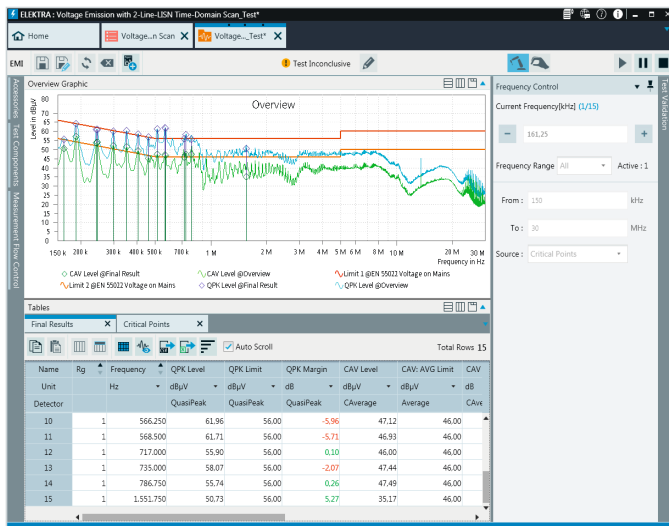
ELEKTRA : Voltage Emission with 2-Line-LISN Time-Domain Scan_Test*

Home | Voltage...n Scan | Voltage..._Test*

EMI

Test Inconclusive

Overview Graphic

Overview

Level in dBµV

90 85 80 75 70 65 60 55 50 45 40 35 30 25 20 15 10

150 k 200 k 300 k 400 k 500 k 700 k 1 M 2 M 3 M 4 M 5 M 6 M 8 M 10 M 20 M 30 M

Frequency in Hz

CAV Level @Final Result
CAV Level @Overview
Limit 1 @EN 55022 Voltage on Mains
Limit 2 @EN 55022 Voltage on Mains
QPK Level @Final Result
QPK Level @Overview

Accessories | Test Components | Measurement Flow Control

Frequency Control

Current Frequency[kHz] (1/15)

161,25

Frequency Range All | Active : 1

From : 150 kHz

To : 30 MHz

Source : Critical Points

Test Validation

Tables

Final Results | Critical Points

Auto Scroll

Total Rows 15

| Name | Rg | Frequency | QPK Level | QPK Limit | QPK Margin | CAV Level | CAV: AVG Limit | CAV |
|---|---|---|---|---|---|---|---|---|
| Unit | | Hz | dBµV | dBµV | dB | dBµV | dBµV | |
| Detector | | | QuasiPeak | QuasiPeak | QuasiPeak | CAverage | Average | CAve |
| 10 | 1 | 566.250 | 61.96 | 56.00 | -5.96 | 47.12 | 46.00 | |
| 11 | 1 | 568.500 | 61.71 | 56.00 | -5.71 | 46.93 | 46.00 | |
| 12 | 1 | 717.000 | 55.90 | 56.00 | 0.10 | 46.00 | 46.00 | |
| 13 | 1 | 735.000 | 58.07 | 56.00 | -2.07 | 47.44 | 46.00 | |
| 14 | 1 | 786.750 | 55.74 | 56.00 | 0.26 | 47.49 | 46.00 | |
| 15 | 1 | 1.551.750 | 50.73 | 56.00 | 5.27 | 35.17 | 46.00 | |